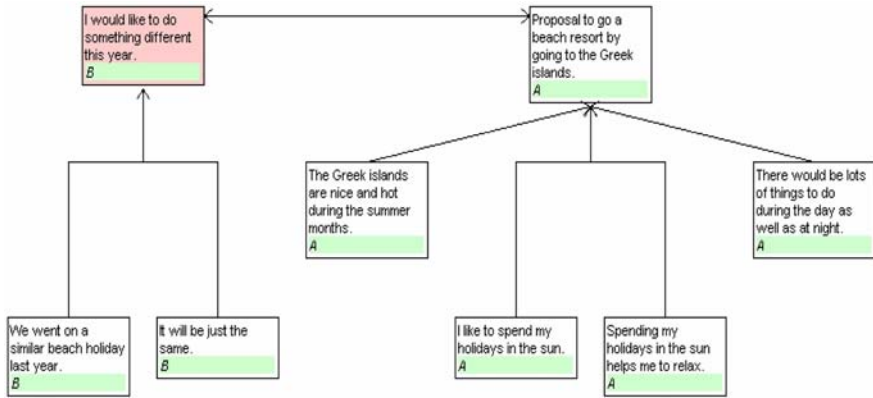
I would like to do something different this year.
B

Proposal to go a beach resort by going to the Greek islands.
A

The Greek islands are nice and hot during the summer months.
A

There would be lots of things to do during the day as well as at night.
A

We went on a similar beach holiday last year.
B

It will be just the same.
B

I like to spend my holidays in the sun.
A

Spending my holidays in the sun helps me to relax.
A